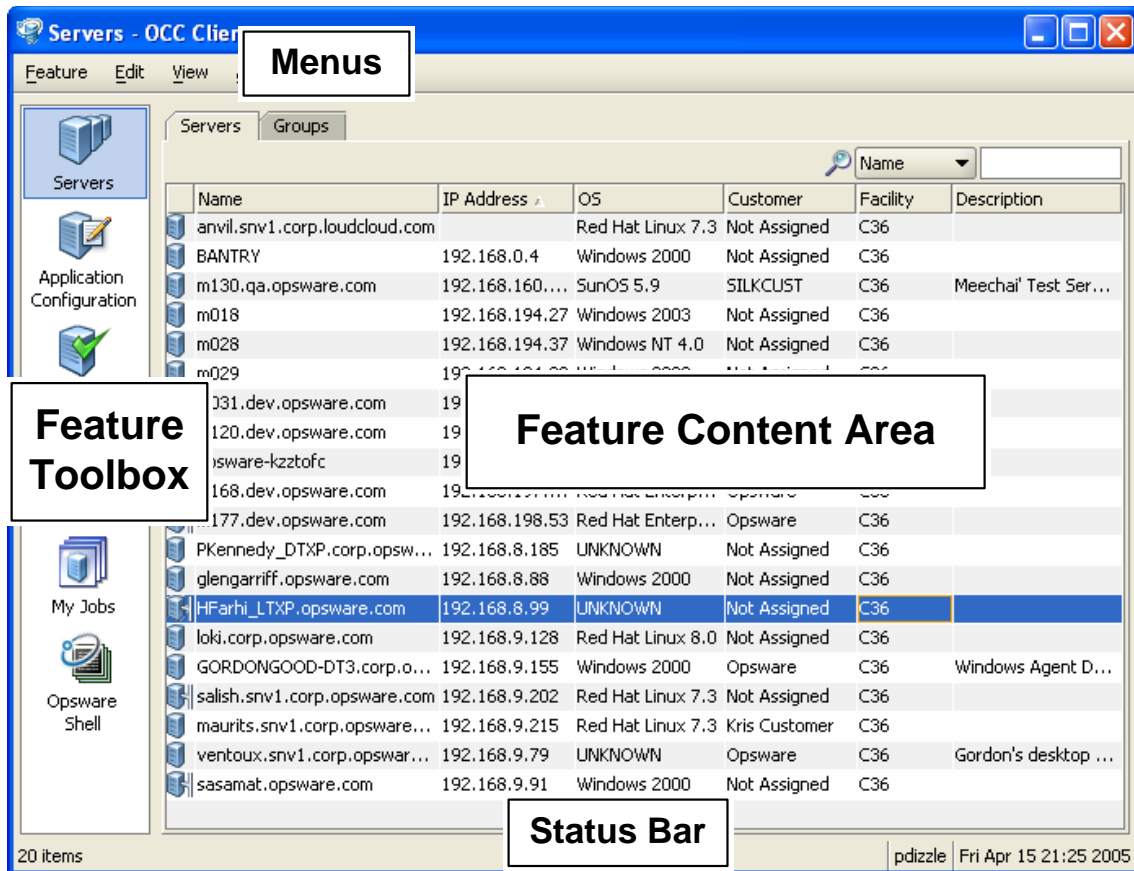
Servers - OCC Clien

Menus

Feature Edit View

Servers Groups

Name

Servers

Application Configuration

Feature Toolbox

My Jobs

Opsware Shell

| Name | IP Address | OS | Customer | Facility | Description |
|---|---|---|---|---|---|
| anvil.snv1.corp.loudcloud.com | | Red Hat Linux 7.3 | Not Assigned | C36 | |
| BANTRY | 192.168.0.4 | Windows 2000 | Not Assigned | C36 | |
| m130.qa.opsware.com | 192.168.160.... | SunOS 5.9 | SILKCUST | C36 | Meechai' Test Ser... |
| m018 | 192.168.194.27 | Windows 2003 | Not Assigned | C36 | |
| m028 | 192.168.194.37 | Windows NT 4.0 | Not Assigned | C36 | |
| m029 | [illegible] | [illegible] | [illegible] | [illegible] | |
| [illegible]031.dev.opsware.com | 19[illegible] | | | | |
| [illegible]120.dev.opsware.com | 19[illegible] | | | | |
| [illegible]psware-kzztofc | 19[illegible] | | | | |
| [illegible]168.dev.opsware.com | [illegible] | Red Hat Enterpr... | Opsware | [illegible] | |
| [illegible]177.dev.opsware.com | 192.168.198.53 | Red Hat Enterp... | Opsware | C36 | |
| PKennedy_DTXP.corp.opsw... | 192.168.8.185 | UNKNOWN | Not Assigned | C36 | |
| glengarriff.opsware.com | 192.168.8.88 | Windows 2000 | Not Assigned | C36 | |
| HFarhi_LTXP.opsware.com | 192.168.8.99 | UNKNOWN | Not Assigned | C36 | |
| loki.corp.opsware.com | 192.168.9.128 | Red Hat Linux 8.0 | Not Assigned | C36 | |
| GORDONGOOD-DT3.corp.o... | 192.168.9.155 | Windows 2000 | Opsware | C36 | Windows Agent D... |
| salish.snv1.corp.opsware.com | 192.168.9.202 | Red Hat Linux 7.3 | Not Assigned | C36 | |
| maurits.snv1.corp.opsware... | 192.168.9.215 | Red Hat Linux 7.3 | Kris Customer | C36 | |
| ventoux.snv1.corp.opswar... | 192.168.9.79 | UNKNOWN | Opsware | C36 | Gordon's desktop ... |
| sasamat.opsware.com | 192.168.9.91 | Windows 2000 | Not Assigned | C36 | |

Feature Content Area

Status Bar

20 items | pdizzle | Fri Apr 15 21:25 2005